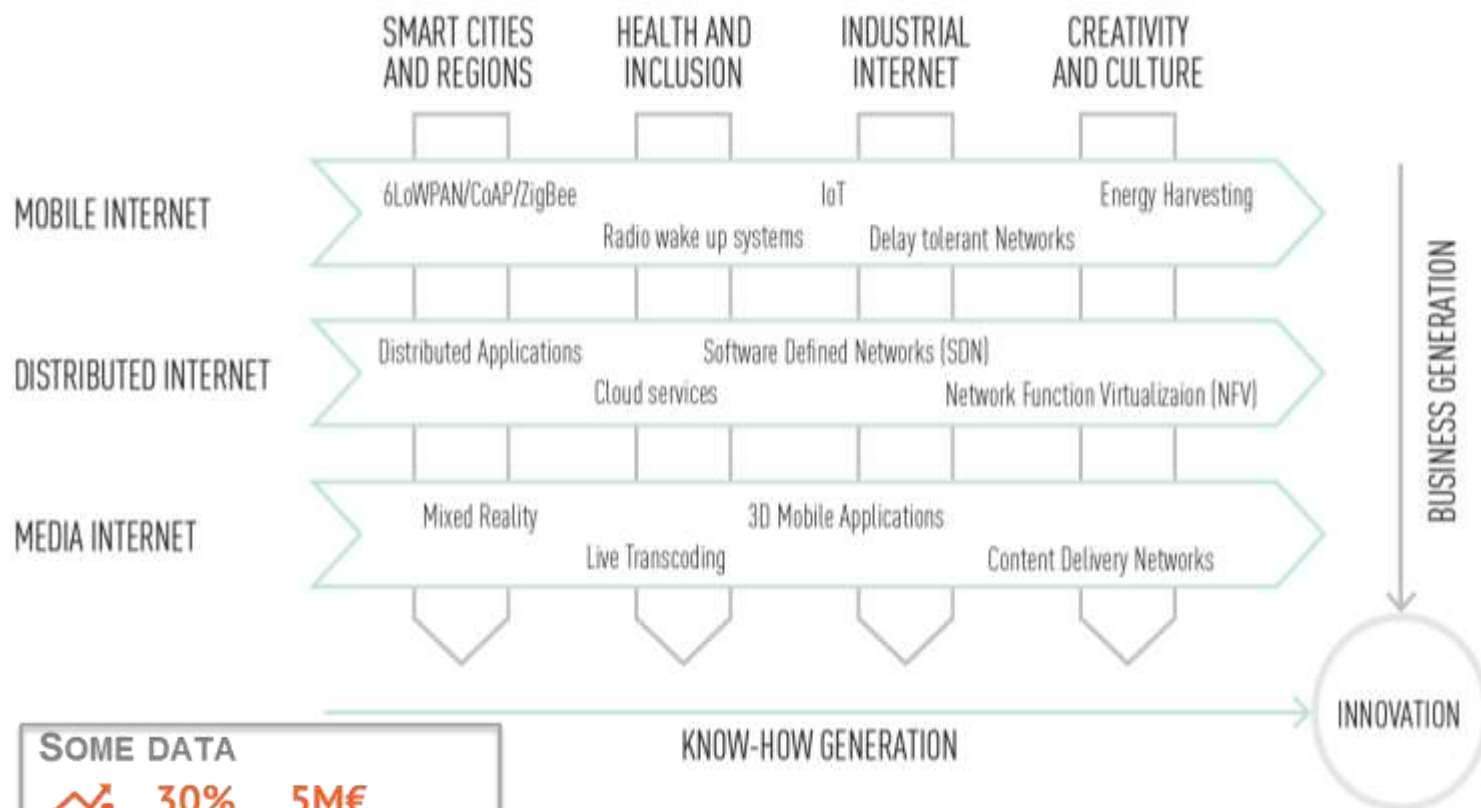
SMART CITIES AND REGIONS

HEALTH AND INCLUSION

INDUSTRIAL INTERNET

CREATIVITY AND CULTURE

MOBILE INTERNET

6LoWPAN/CoAP/ZigBee

IoT

Energy Harvesting

Radio wake up systems

Delay tolerant Networks

DISTRIBUTED INTERNET

Distributed Applications

Software Defined Networks (SDN)

Cloud services

Network Function Virtualizaion (NFV)

MEDIA INTERNET

Mixed Reality

3D Mobile Applications

Live Transcoding

Content Delivery Networks

BUSINESS GENERATION

INNOVATION

KNOW-HOW GENERATION

SOME DATA

30% 5M€